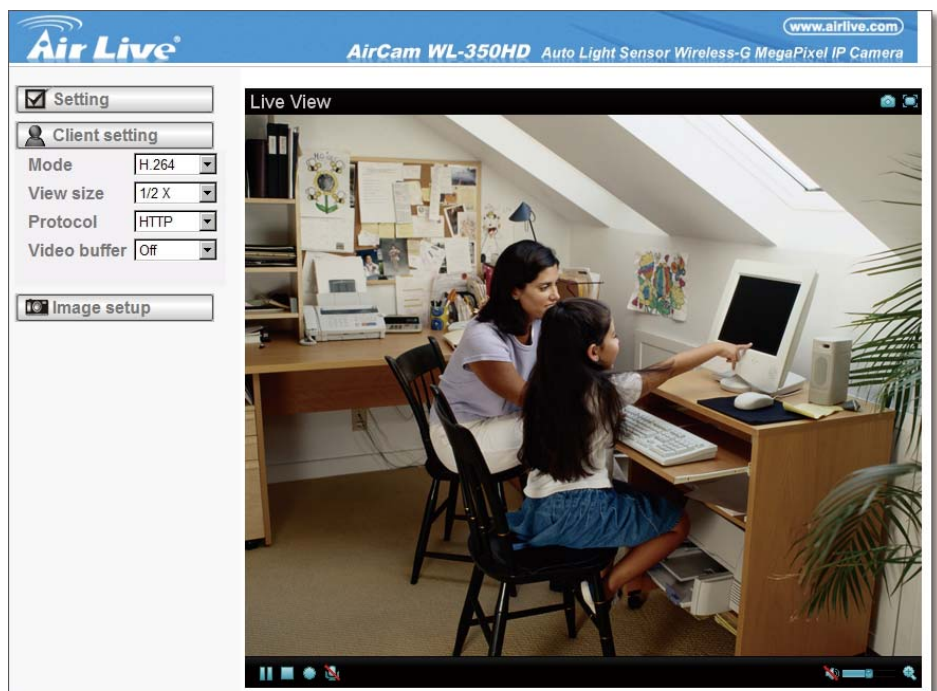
Air Live

www.airlive.com

AirCam WL-350HD Auto Light Sensor Wireless-G MegaPixel IP Camera

Setting

Client setting

Mode H.264

View size 1/2 X

Protocol HTTP

Video buffer Off

Image setup

Live View